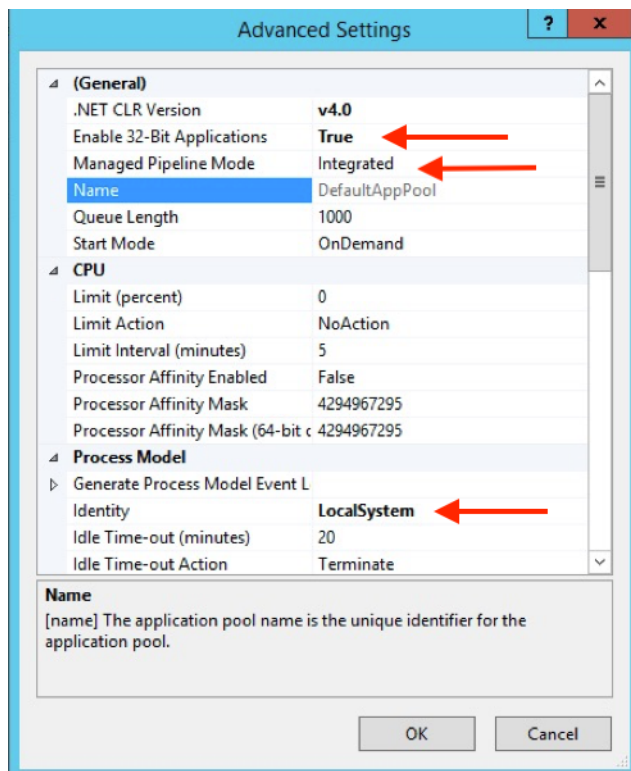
Advanced Settings

?

x

(General)

| | |
|---|---|
| .NET CLR Version | v4.0 |
| Enable 32-Bit Applications | True |
| Managed Pipeline Mode | Integrated |
| Name | DefaultAppPool |
| Queue Length | 1000 |
| Start Mode | OnDemand |

CPU

| | |
|---|---|
| Limit (percent) | 0 |
| Limit Action | NoAction |
| Limit Interval (minutes) | 5 |
| Processor Affinity Enabled | False |
| Processor Affinity Mask | 4294967295 |
| Processor Affinity Mask (64-bit c | 4294967295 |

Process Model

| | |
|---|---|
| Generate Process Model Event L | |
| Identity | LocalSystem |
| Idle Time-out (minutes) | 20 |
| Idle Time-out Action | Terminate |

Name

[name] The application pool name is the unique identifier for the application pool.

OK

Cancel